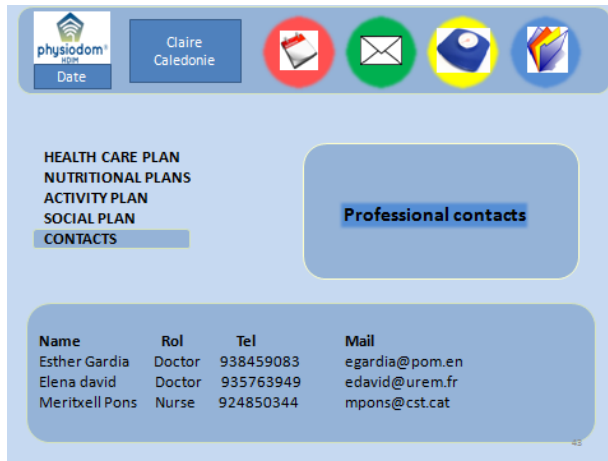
physiodom® HDIM
Date

Claire Caledonie

HEALTH CARE PLAN
NUTRITIONAL PLANS
ACTIVITY PLAN
SOCIAL PLAN
CONTACTS

Professional contacts

| Name | Rol | Tel | Mail |
|---|---|---|---|
| Esther Gardia | Doctor | 938459083 | egardia@pom.en |
| Elena david | Doctor | 935763949 | edavid@urem.fr |
| Meritxell Pons | Nurse | 924850344 | mpons@cst.cat |

43